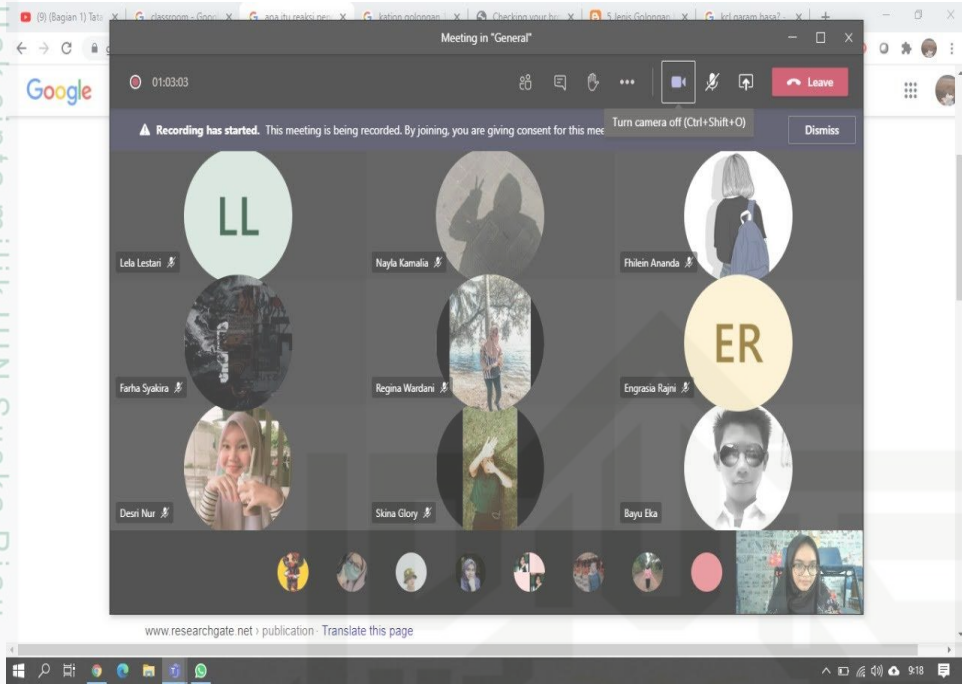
(9) (Bagian 1) Tata | classroom - Goog | apa itu reaksi pen | kation golongan | Checking your bro | 5 Jenis Golongan | kcl garam basa? | +

Google

Meeting in "General"

01:03:03

Leave

Turn camera off (Ctrl+Shift+O)

Recording has started. This meeting is being recorded. By joining, you are giving consent for this mee

Dismiss

LL

Lela Lestari

Nayla Kamalia

Fhilein Ananda

Farha Syakira

Regina Wardani

ER

Engrasia Rajni

Desri Nur

Skina Glory

Bayu Eka

www.researchgate.net › publication · Translate this page

9:18